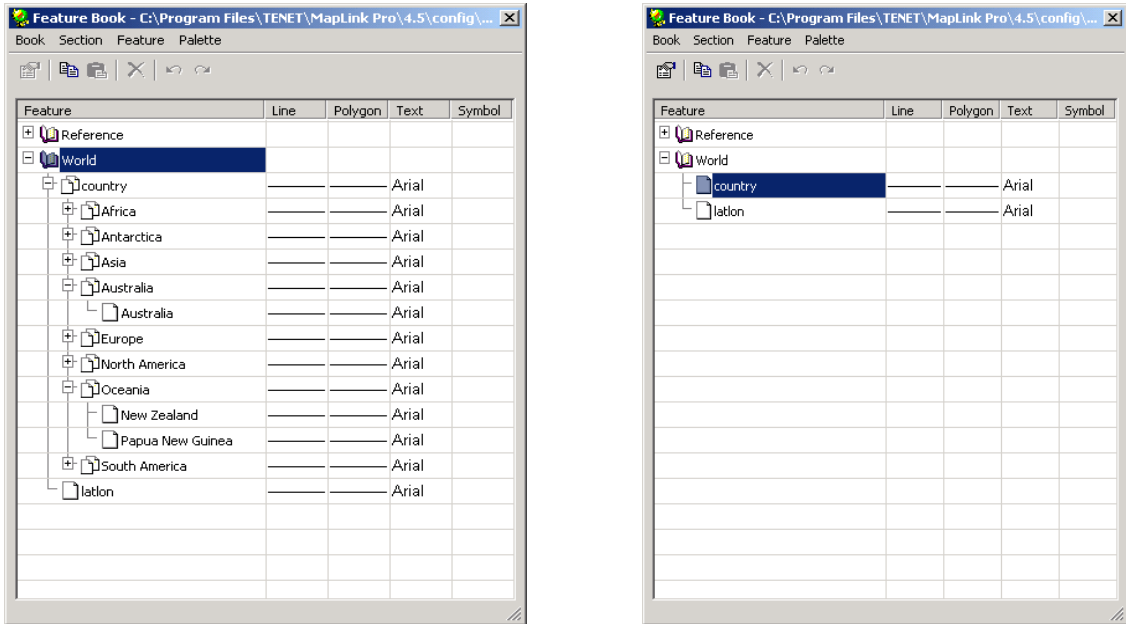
Feature Book - C:\Program Files\TENET\MapLink Pro\4.5\config\...

Book Section Feature Palette

| Feature | Line | Polygon | Text | Symbol |
|---|---|---|---|---|
| Reference | | | | |
| World | | | | |
| country | | | Arial | |
| Africa | | | Arial | |
| Antarctica | | | Arial | |
| Asia | | | Arial | |
| Australia | | | Arial | |
| Australia | | | Arial | |
| Europe | | | Arial | |
| North America | | | Arial | |
| Oceania | | | Arial | |
| New Zealand | | | Arial | |
| Papua New Guinea | | | Arial | |
| South America | | | Arial | |
| latlon | | | Arial | |

Feature Book - C:\Program Files\TENET\MapLink Pro\4.5\config\...

Book Section Feature Palette

| Feature | Line | Polygon | Text | Symbol |
|---|---|---|---|---|
| Reference | | | | |
| World | | | | |
| country | | | Arial | |
| latlon | | | Arial | |